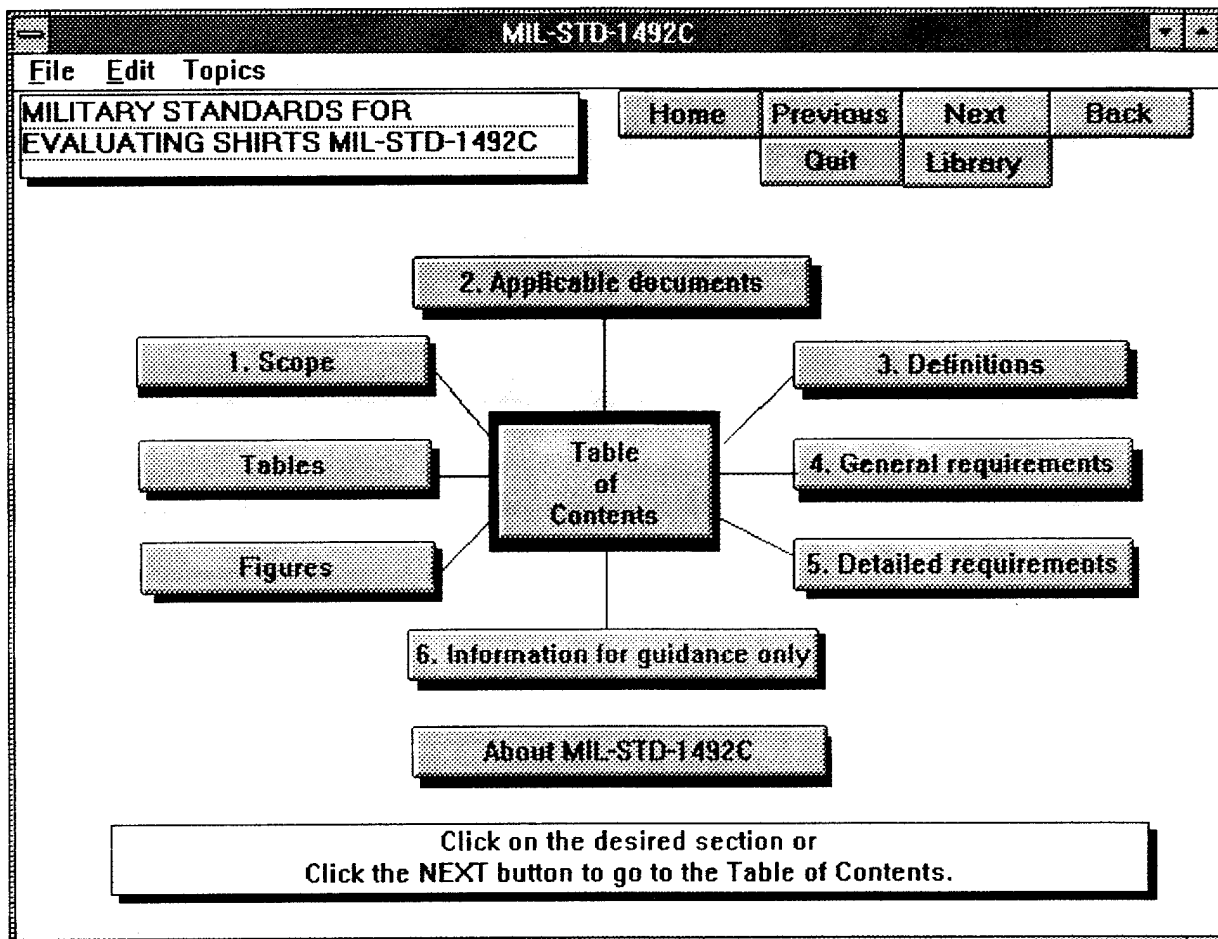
MIL-STD-1492C

File Edit Topics

MILITARY STANDARDS FOR EVALUATING SHIRTS MIL-STD-1492C

Home Previous Next Back

Quit Library

2. Applicable documents

1. Scope

3. Definitions

Tables

Table of Contents

4. General requirements

Figures

5. Detailed requirements

6. Information for guidance only

About MIL-STD-1492C

Click on the desired section or
Click the NEXT button to go to the Table of Contents.